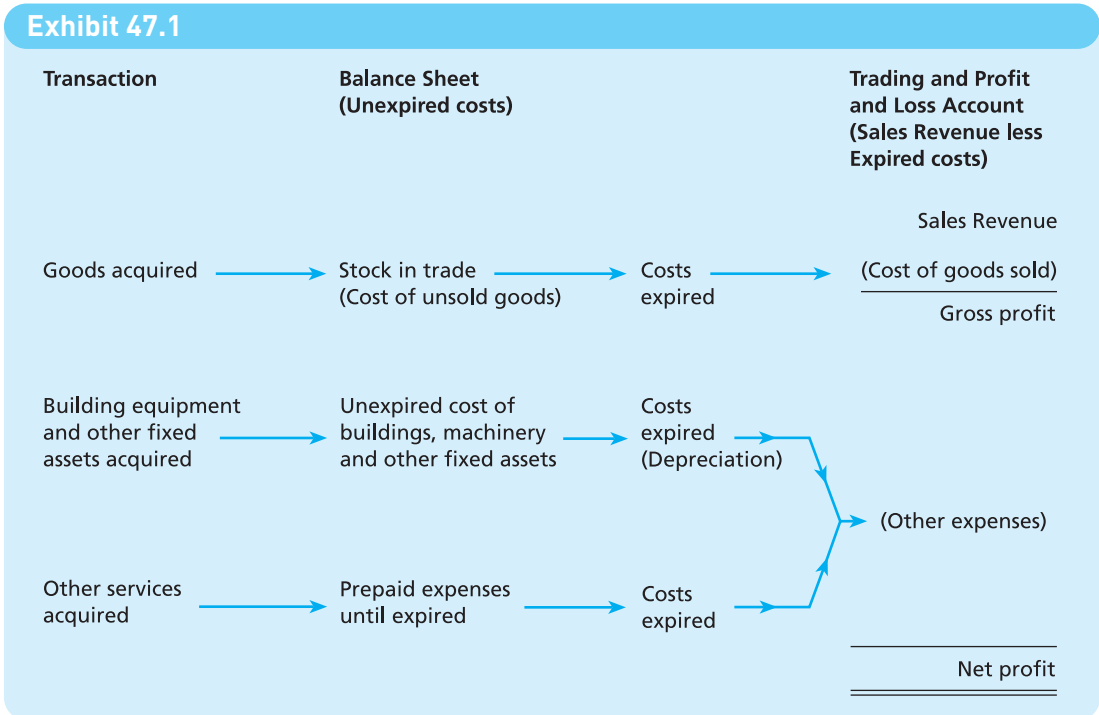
Exhibit 47.1

Transaction

Balance Sheet (Unexpired costs)

Trading and Profit and Loss Account (Sales Revenue less Expired costs)

Sales Revenue

Goods acquired

Stock in trade (Cost of unsold goods)

Costs expired

(Cost of goods sold)

Gross profit

Building equipment and other fixed assets acquired

Unexpired cost of buildings, machinery and other fixed assets

Costs expired (Depreciation)

(Other expenses)

Other services acquired

Prepaid expenses until expired

Costs expired

Net profit